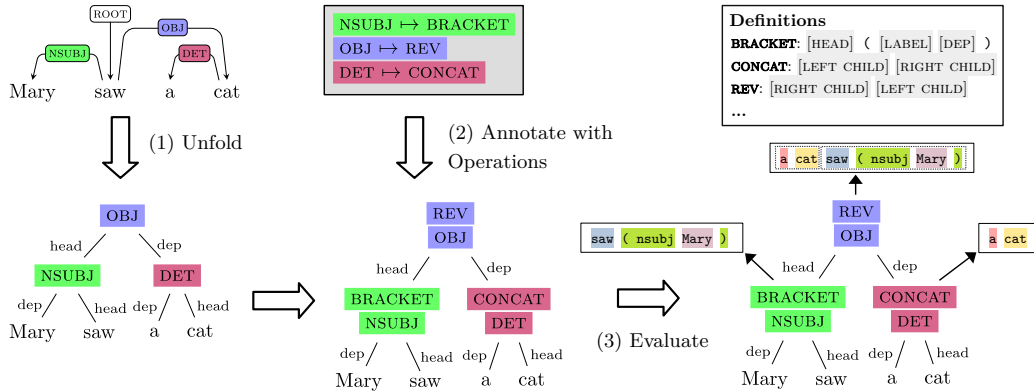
ROOT
OBJ
NSUBJ
DET
Mary saw a cat

(1) Unfold

OBJ
head dep
NSUBJ DET
dep head dep head
Mary saw a cat

NSUBJ ↦ BRACKET
OBJ ↦ REV
DET ↦ CONCAT

(2) Annotate with Operations

REV
OBJ
head dep
BRACKET
NSUBJ
CONCAT
DET
dep head dep head
Mary saw a cat

Definitions
BRACKET: [HEAD] ( [LABEL] [DEP] )
CONCAT: [LEFT CHILD] [RIGHT CHILD]
REV: [RIGHT CHILD] [LEFT CHILD]
...

a cat saw ( nsubj Mary )

saw ( nsubj Mary )

a cat

(3) Evaluate

REV
OBJ
head dep
BRACKET
NSUBJ
CONCAT
DET
dep head dep head
Mary saw a cat